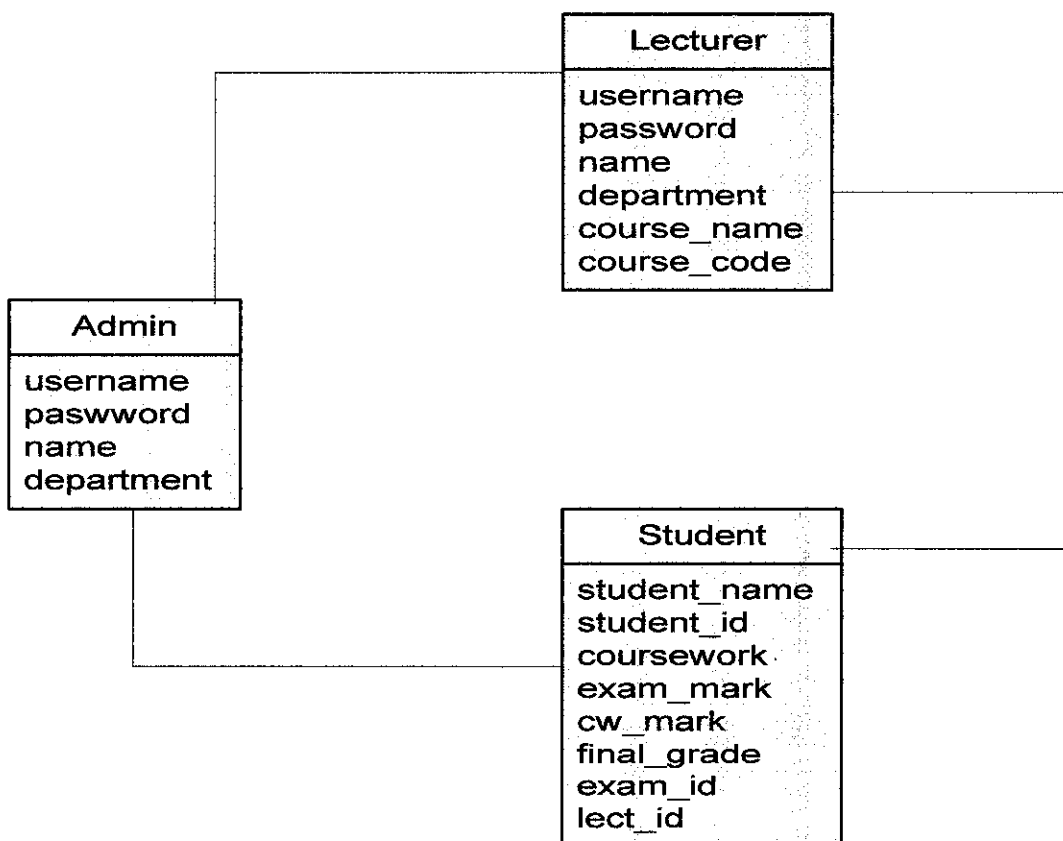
Lecturer

username
password
name
department
course_name
course_code

Admin

username
paswword
name
department

Student

student_name
student_id
coursework
exam_mark
cw_mark
final_grade
exam_id
lect_id